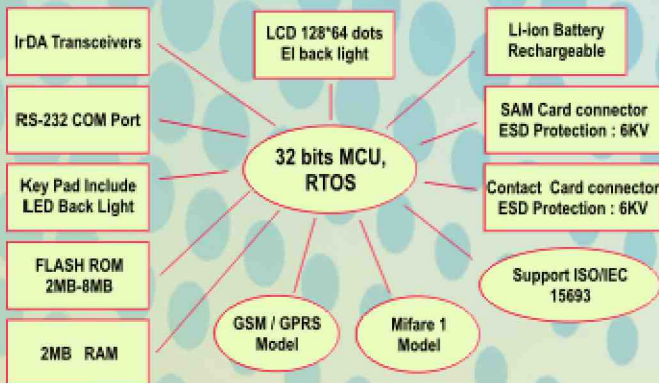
IrDA Transceivers

LCD 128*64 dots
El back light

Li-ion Battery
Rechargeable

RS-232 COM Port

SAM Card connector
ESD Protection : 6KV

32 bits MCU,
RTOS

Key Pad Include
LED Back Light

Contact Card connector
ESD Protection : 6KV

FLASH ROM
2MB-8MB

Support ISO/IEC
15693

GSM / GPRS
Model

Mifare 1
Model

2MB RAM